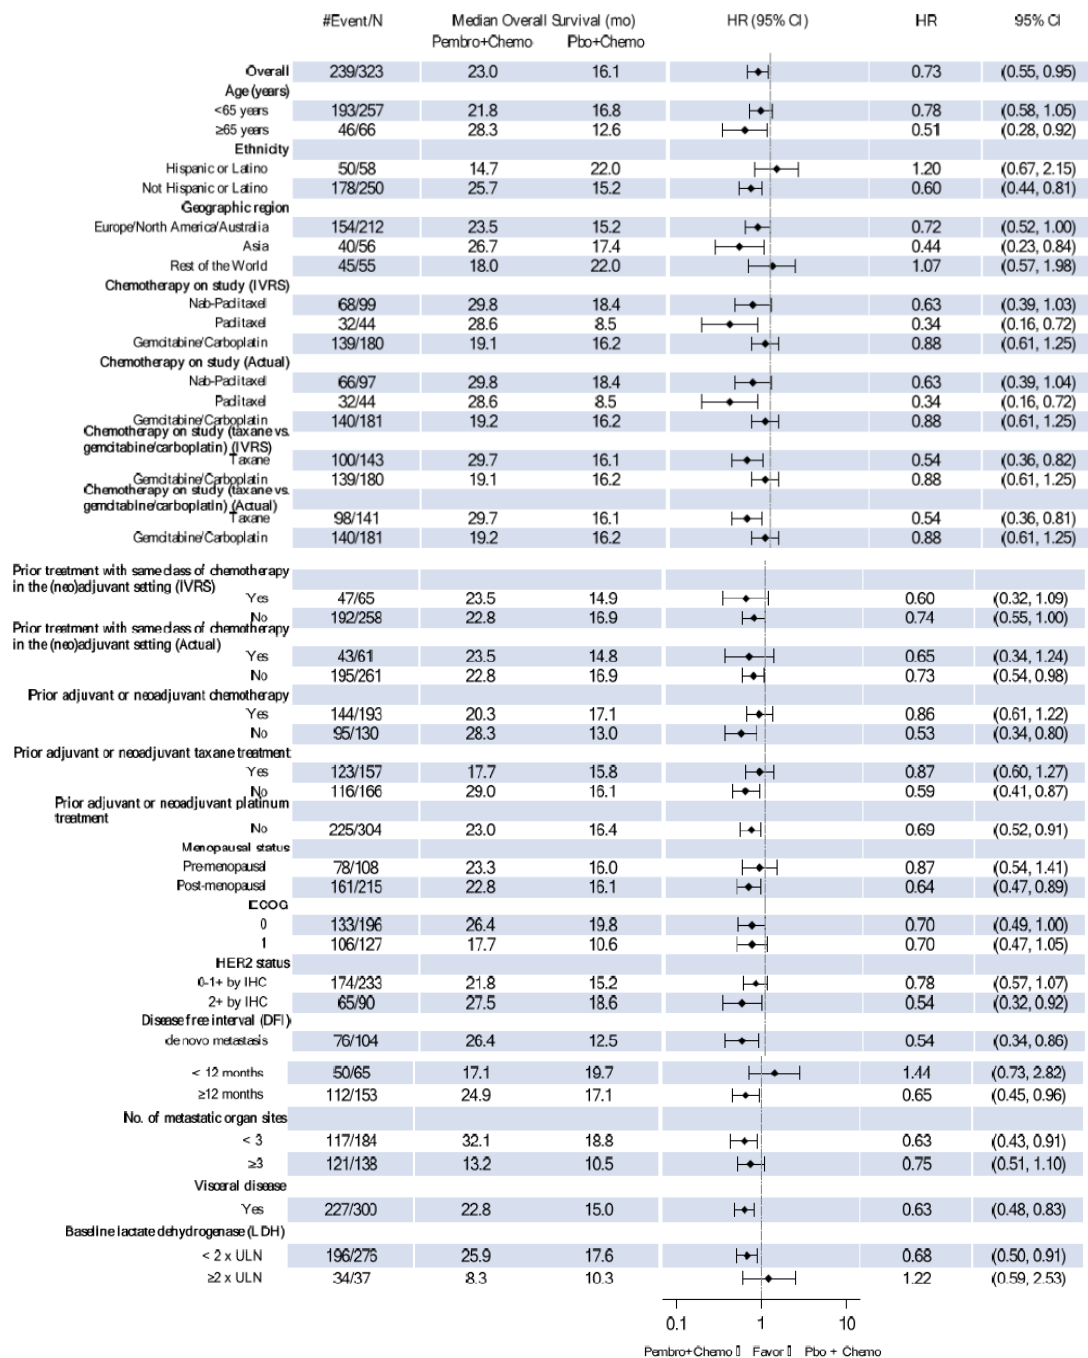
| | #Event/N | Median Overall Survival (mo) Pembro+Chemo | Pbo+Chemo | HR (95% CI) | HR | 95% CI |
|---|---|---|---|---|---|---|
| Overall | 239/323 | 23.0 | 16.1 | | 0.73 | (0.55, 0.95) |
| Age (years) | | | | | | |
| <65 years | 193/257 | 21.8 | 16.8 | | 0.78 | (0.58, 1.05) |
| ≥65 years | 46/66 | 28.3 | 12.6 | | 0.51 | (0.28, 0.92) |
| Ethnicity | | | | | | |
| Hispanic or Latino | 50/58 | 14.7 | 22.0 | | 1.20 | (0.67, 2.15) |
| Not Hispanic or Latino | 178/250 | 25.7 | 15.2 | | 0.60 | (0.44, 0.81) |
| Geographic region | | | | | | |
| Europe/North America/Australia | 154/212 | 23.5 | 15.2 | | 0.72 | (0.52, 1.00) |
| Asia | 40/56 | 26.7 | 17.4 | | 0.44 | (0.23, 0.84) |
| Rest of the World | 45/55 | 18.0 | 22.0 | | 1.07 | (0.57, 1.98) |
| Chemotherapy on study (IVRS) | | | | | | |
| Nab-Paclitaxel | 68/99 | 29.8 | 18.4 | | 0.63 | (0.39, 1.03) |
| Paclitaxel | 32/44 | 28.6 | 8.5 | | 0.34 | (0.16, 0.72) |
| Gemcitabine/Carboplatin | 139/180 | 19.1 | 16.2 | | 0.88 | (0.61, 1.25) |
| Chemotherapy on study (Actual) | | | | | | |
| Nab-Paclitaxel | 66/97 | 29.8 | 18.4 | | 0.63 | (0.39, 1.04) |
| Paclitaxel | 32/44 | 28.6 | 8.5 | | 0.34 | (0.16, 0.72) |
| Gemcitabine/Carboplatin | 140/181 | 19.2 | 16.2 | | 0.88 | (0.61, 1.25) |
| Chemotherapy on study (taxane vs. gemcitabine/carboplatin) (IVRS) | | | | | | |
| Taxane | 100/143 | 29.7 | 16.1 | | 0.54 | (0.36, 0.82) |
| Gemcitabine/Carboplatin | 139/180 | 19.1 | 16.2 | | 0.88 | (0.61, 1.25) |
| Chemotherapy on study (taxane vs. gemcitabine/carboplatin) (Actual) | | | | | | |
| Taxane | 98/141 | 29.7 | 16.1 | | 0.54 | (0.36, 0.81) |
| Gemcitabine/Carboplatin | 140/181 | 19.2 | 16.2 | | 0.88 | (0.61, 1.25) |
| Prior treatment with same class of chemotherapy in the (neo)adjuvant setting (IVRS) | | | | | | |
| Yes | 47/65 | 23.5 | 14.9 | | 0.60 | (0.32, 1.09) |
| No | 192/258 | 22.8 | 16.9 | | 0.74 | (0.55, 1.00) |
| Prior treatment with same class of chemotherapy in the (neo)adjuvant setting (Actual) | | | | | | |
| Yes | 43/61 | 23.5 | 14.8 | | 0.65 | (0.34, 1.24) |
| No | 195/261 | 22.8 | 16.9 | | 0.73 | (0.54, 0.98) |
| Prior adjuvant or neoadjuvant chemotherapy | | | | | | |
| Yes | 144/193 | 20.3 | 17.1 | | 0.86 | (0.61, 1.22) |
| No | 95/130 | 28.3 | 13.0 | | 0.53 | (0.34, 0.80) |
| Prior adjuvant or neoadjuvant taxane treatment | | | | | | |
| Yes | 123/157 | 17.7 | 15.8 | | 0.87 | (0.60, 1.27) |
| No | 116/166 | 29.0 | 16.1 | | 0.59 | (0.41, 0.87) |
| Prior adjuvant or neoadjuvant platinum treatment | | | | | | |
| No | 225/304 | 23.0 | 16.4 | | 0.69 | (0.52, 0.91) |
| Menopausal status | | | | | | |
| Pre-menopausal | 78/108 | 23.3 | 16.0 | | 0.87 | (0.54, 1.41) |
| Post-menopausal | 161/215 | 22.8 | 16.1 | | 0.64 | (0.47, 0.89) |
| ECOG | | | | | | |
| 0 | 133/196 | 26.4 | 19.8 | | 0.70 | (0.49, 1.00) |
| 1 | 106/127 | 17.7 | 10.6 | | 0.70 | (0.47, 1.05) |
| HER2 status | | | | | | |
| 0-1+ by IHC | 174/233 | 21.8 | 15.2 | | 0.78 | (0.57, 1.07) |
| 2+ by IHC | 65/90 | 27.5 | 18.6 | | 0.54 | (0.32, 0.92) |
| Disease free interval (DFI) | | | | | | |
| de novo metastasis | 76/104 | 26.4 | 12.5 | | 0.54 | (0.34, 0.86) |
| < 12 months | 50/65 | 17.1 | 19.7 | | 1.44 | (0.73, 2.82) |
| ≥12 months | 112/153 | 24.9 | 17.1 | | 0.65 | (0.45, 0.96) |
| No. of metastatic organ sites | | | | | | |
| < 3 | 117/184 | 32.1 | 18.8 | | 0.63 | (0.43, 0.91) |
| ≥3 | 121/138 | 13.2 | 10.5 | | 0.75 | (0.51, 1.10) |
| Visceral disease | | | | | | |
| Yes | 227/300 | 22.8 | 15.0 | | 0.63 | (0.48, 0.83) |
| Baseline lactate dehydrogenase (LDH) | | | | | | |
| < 2 x ULN | 196/276 | 25.9 | 17.6 | | 0.68 | (0.50, 0.91) |
| ≥2 x ULN | 34/37 | 8.3 | 10.3 | | 1.22 | (0.59, 2.53) |

0.1 1 10

Pembro+Chemo ◄ Favor ► Pbo + Chemo